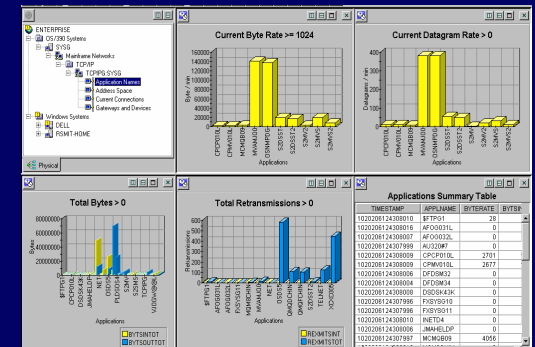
ENTERPRISE
OS/390 Systems
SYSG
Mainframe Networks
TCP/IP
TCPIPG:SYSG
Application Names
Address Space
Current Connections
Gateways and Devices
Windows Systems
DELL
RSMIT-HOME

Physical

Current Byte Rate >= 1024

160000
140000
120000
100000
80000
60000
40000
20000
0

Bytes / min

CPCP010L
CPMV010L
MCMGB09
M4AM00
M4AM00
SDSST2
S2MV2
S2MV2
S2MVS
S2MVS2

Applications

Current Datagram Rate > 0

400
300
200
100
0

Datagram / min

CPCP010L
CPMV010L
MCMGB09
M4AM00
M4AM00
SDSST2
S2MV2
S2MV2
S2MVS
S2MVS2

Applications

Total Bytes > 0

800000000
600000000
400000000
200000000
0

Bytes

$FTP01
CPCP010L
DSDSK43K
JMAHELDP
INET
DFDSM
PLDS01K
S2MVS2
TCPIP
VS00HCBB

Applications

BYTSINTOT
BYTSOUTTOT

Total Retransmissions > 0

Retransmissions

$FTP01
AFOS031L
AFOS031L
MCMGB09
MDMBCHIN
INET
DDSS
QMQDCHIN
QMQDCHIN
TCPIP
VDHCBB

Applications

REXMITSINT
REXMITSTOT

Applications Summary Table

| TIMESTAMP | APPLNAME | BYTERATE | BYTSIN |
|---|---|---|---|
| 1020206124308010 | $FTP01 | 28 | |
| 1020206124308016 | AFO0031L | 0 | |
| 1020206124308007 | AFO0032L | 0 | |
| 1020206124307999 | AU320#7 | 0 | |
| 1020206124308009 | CPCP010L | 2701 | |
| 1020206124308009 | CPMV010L | 2677 | |
| 1020206124308008 | DFDSM32 | 0 | |
| 1020206124308004 | DFDSM34 | 0 | |
| 1020206124308008 | DSDSK43K | 0 | |
| 1020206124307996 | FXSYS010 | 0 | |
| 1020206124307996 | FXSYS011 | 0 | |
| 1020206124308010 | INETD4 | 0 | |
| 1020206124308006 | JMAHELDP | 0 | |
| 1020206124307997 | MCMGB09 | 4056 | |